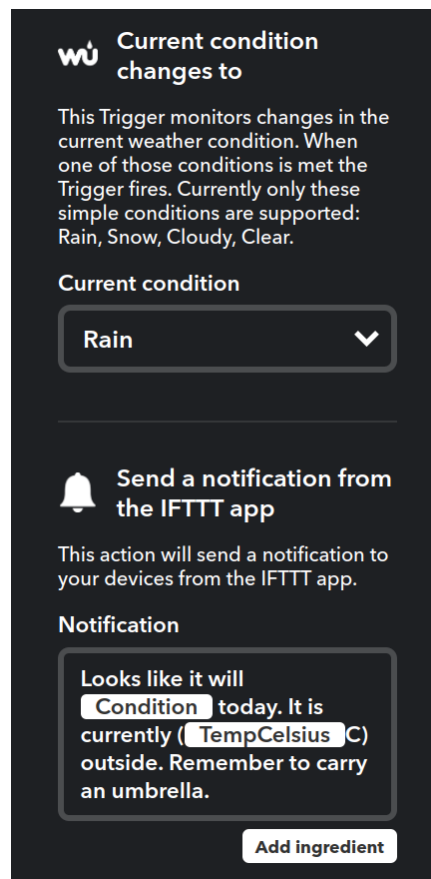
wu Current condition changes to

This Trigger monitors changes in the current weather condition. When one of those conditions is met the Trigger fires. Currently only these simple conditions are supported: Rain, Snow, Cloudy, Clear.

Current condition

Rain

Send a notification from the IFTTT app

This action will send a notification to your devices from the IFTTT app.

Notification

Looks like it will Condition today. It is currently ( TempCelsius C) outside. Remember to carry an umbrella.

Add ingredient